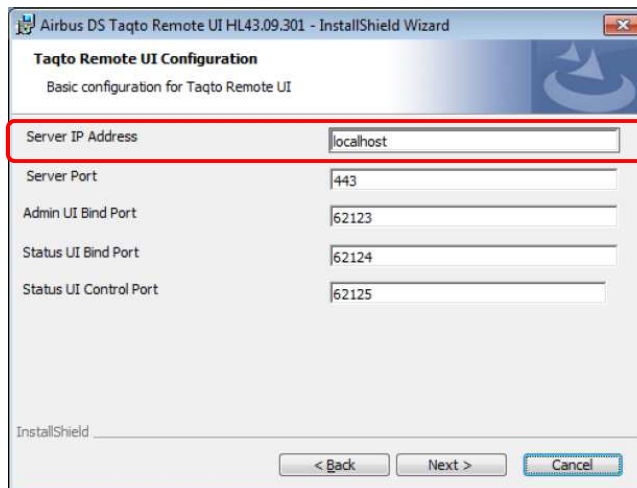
Airbus DS Taqto Remote UI HL43.09.301 - InstallShield Wizard

Taqto Remote UI Configuration

Basic configuration for Taqto Remote UI

Server IP Address localhost

Server Port 443

Admin UI Bind Port 62123

Status UI Bind Port 62124

Status UI Control Port 62125

InstallShield

< Back

Next >

Cancel